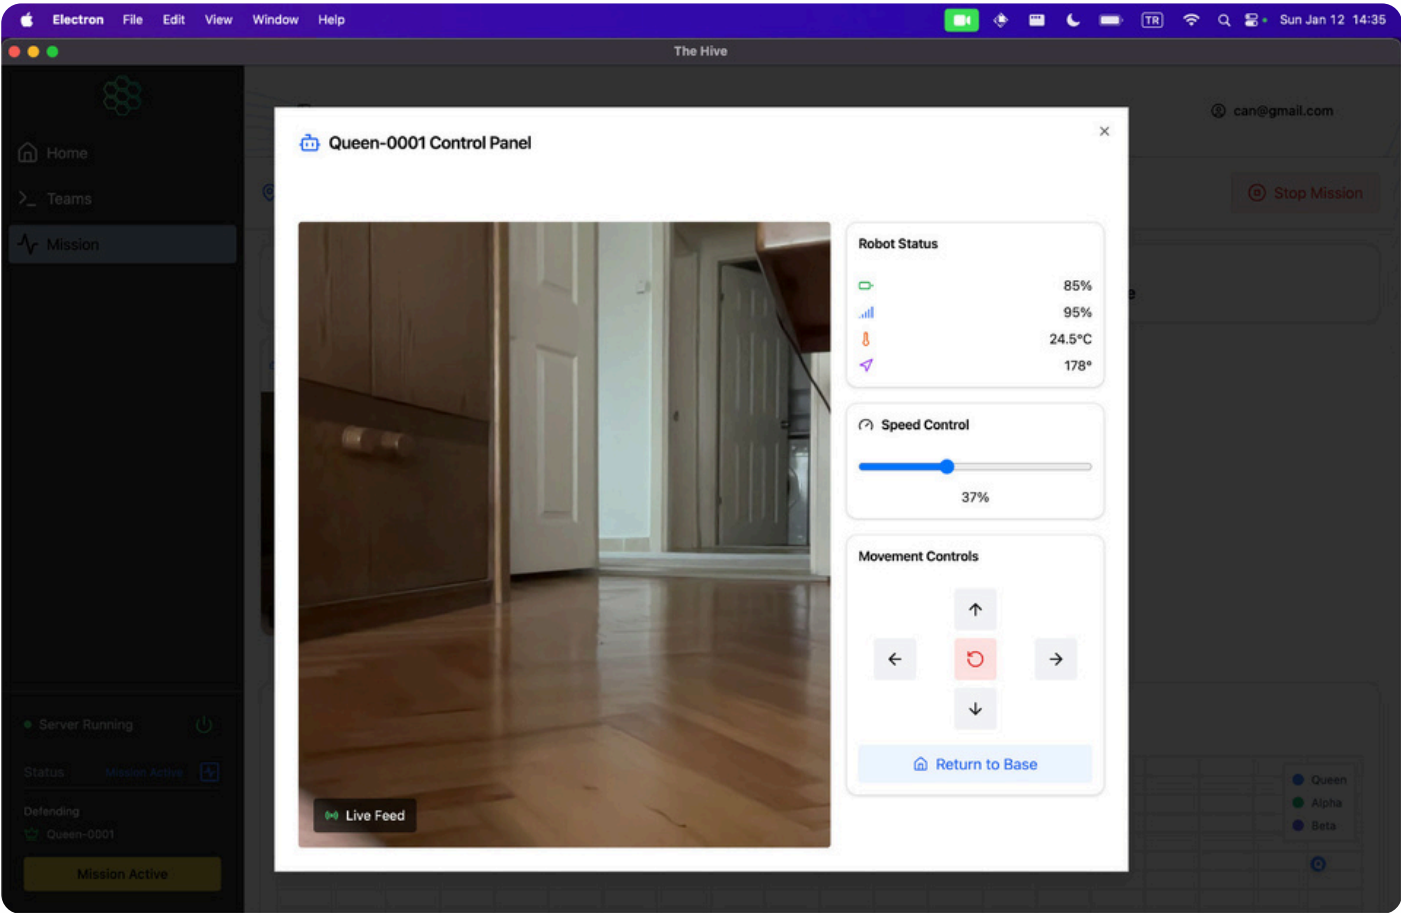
Electron File Edit View Window Help

TR

Sun Jan 12 14:35

The Hive

Home

Teams

Mission

can@gmail.com

Stop Mission

Queen-0001 Control Panel

×

Robot Status

85%

95%

24.5°C

178°

Speed Control

37%

Movement Controls

Return to Base

Live Feed

Server Running

Status Mission Active

Defending

Queen-0001

Mission Active

Queen

Alpha

Beta